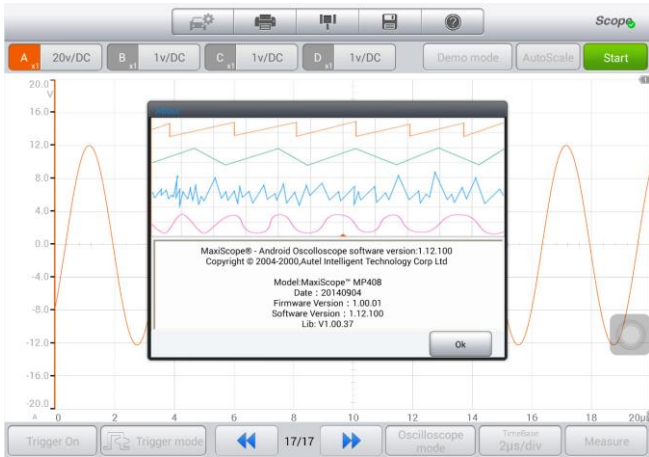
Scope

A x1 20v/DC
B x1 1v/DC
C x1 1v/DC
D x1 1v/DC
Demo mode
AutoScale
Start

20.0 V
16.0
12.0
8.0
4.0
0.0
-4.0
-8.0
-12.0
-16.0
-20.0

About

MaxiScope® - Android Oscilloscope software version:1.12.100
Copyright © 2004-2000,Autel Intelligent Technology Corp Ltd

Model:MaxiScope™ MP408
Date：20140904
Firmware Version：1.00.01
Software Version：1.12.100
Lib: V1.00.37

Ok

0 2 4 6 8 10 12 14 16 18 20μs

Trigger On
Trigger mode
17/17
Oscilloscope mode
TimeBase 2μs/div
Measure